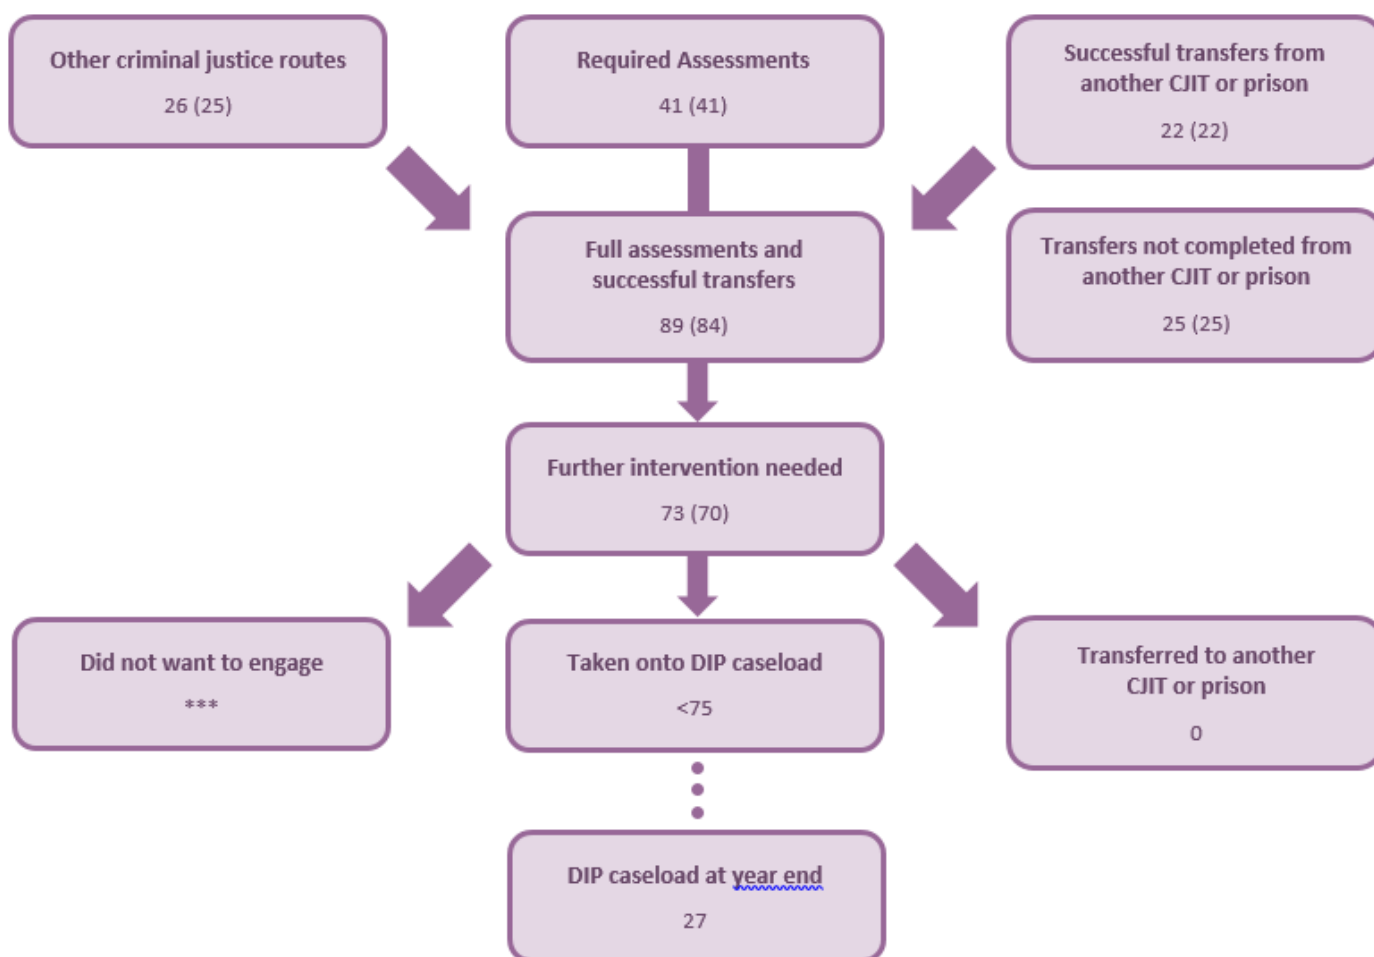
Other criminal justice routes

26 (25)

Required Assessments

41 (41)

Successful transfers from another CJIT or prison

22 (22)

Full assessments and successful transfers

89 (84)

Transfers not completed from another CJIT or prison

25 (25)

Further intervention needed

73 (70)

Did not want to engage

\*\*\*

Taken onto DIP caseload

<75

Transferred to another CJIT or prison

0

DIP caseload at year end

27